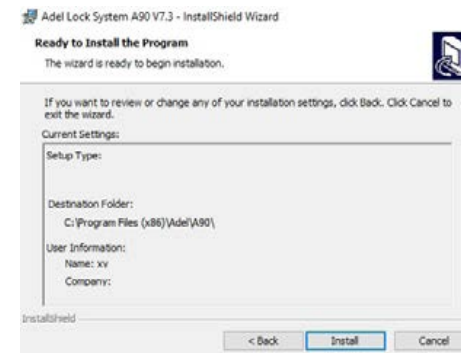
Adel Lock System A90 V7.3 - InstallShield Wizard

Ready to Install the Program

The wizard is ready to begin installation.

If you want to review or change any of your installation settings, click Back. Click Cancel to exit the wizard.

Current Settings:

Setup Type:

Destination Folder:

C:\Program Files (x86)\Adel\A90\

User Information:

Name: xv

Company:

InstallShield

< Back

Install

Cancel